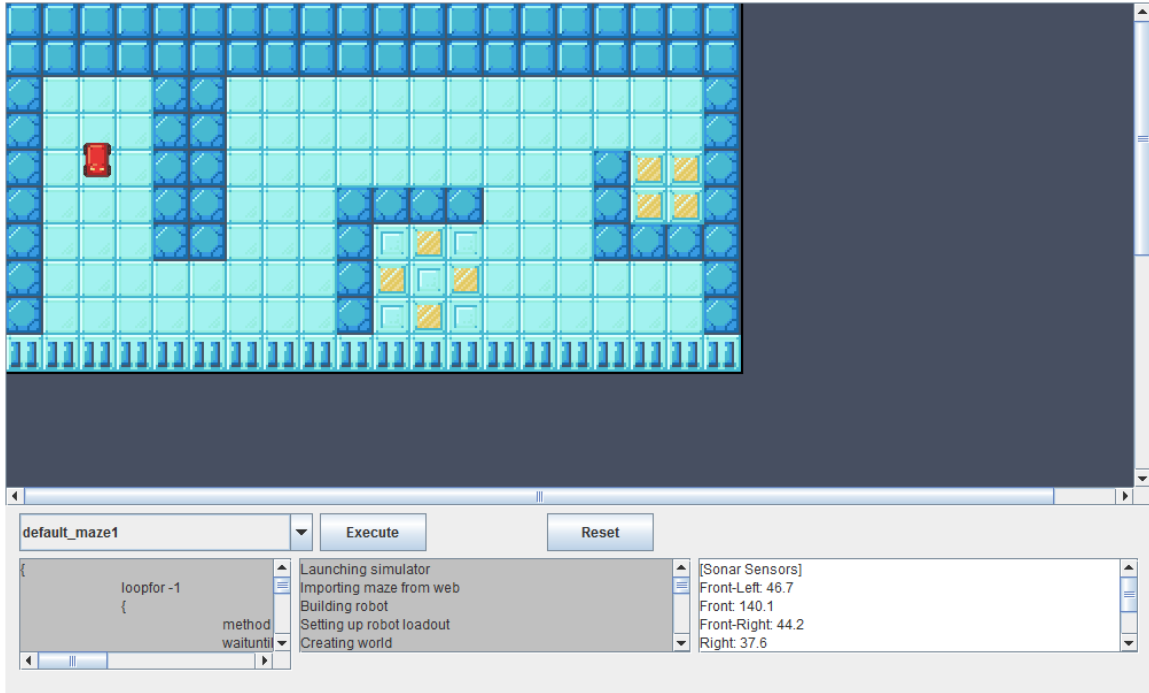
default_maze1

Execute

Reset

{
loopfor -1
{
method
waituntil

Launching simulator
Importing maze from web
Building robot
Setting up robot loadout
Creating world

[Sonar Sensors]
Front-Left: 46.7
Front: 140.1
Front-Right: 44.2
Right: 37.6